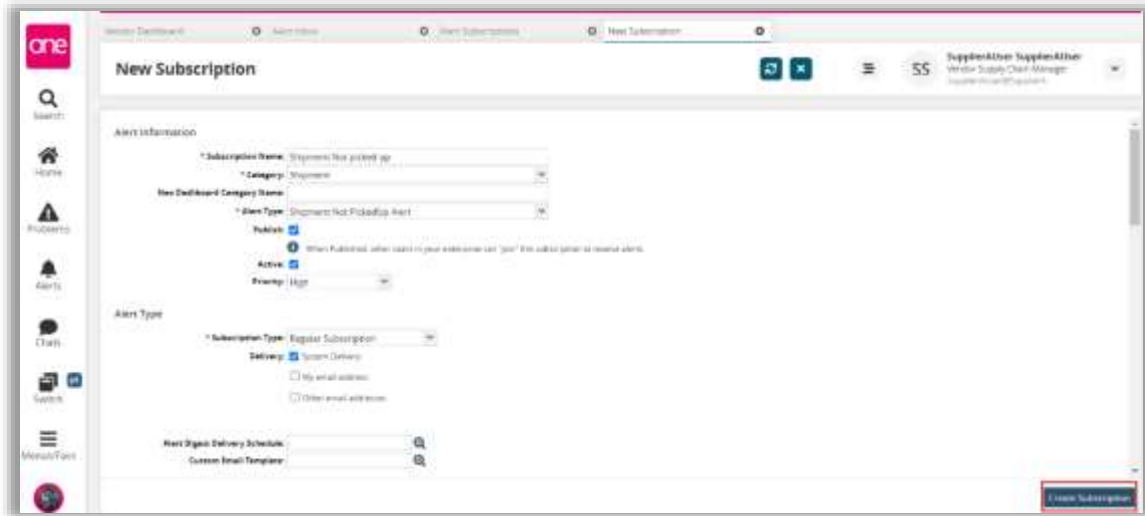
one

Search

Home

Problems

Alerts

Chats

Switch

Menus/Favs

Vendor Dashboard

Alert Inbox

Alert Subscriptions

New Subscription

New Subscription

SS

SupplierAlther SupplierAlther
Vendor Supply Chain Manager
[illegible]

Alert Information

* Subscription Name: Shipment Not picked up

* Category: Shipment

New Dashboard Category Name:

* Alert Type: Shipment Not PickedUp Alert

Publish:

When Published, other users in your enterprise can "join" this subscription to receive alerts.

Active:

Priority: High

Alert Type

* Subscription Type: Regular Subscription

Delivery: System Delivery

My email address

Other email addresses

Alert Digest Delivery Schedule:

Custom Email Template:

Create Subscription